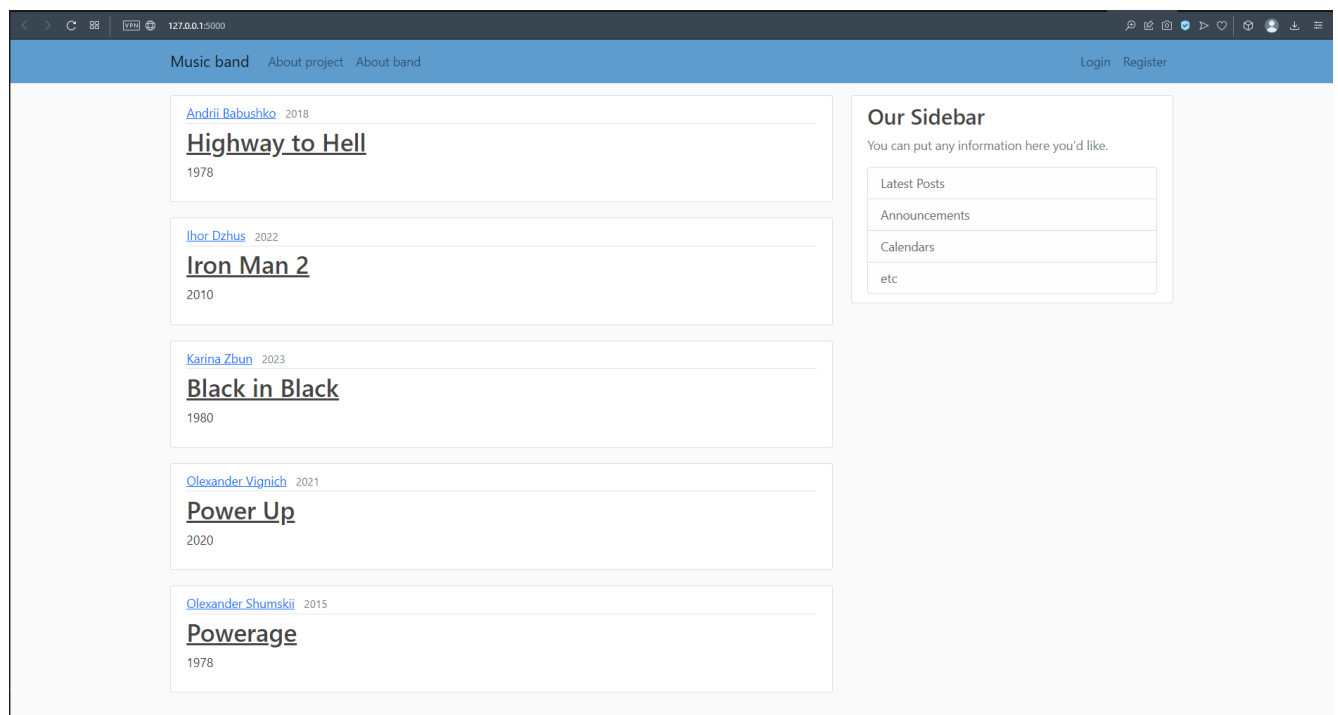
VPN 127.0.0.1:5000

Music band About project About band

Login Register

Andrii Babushko 2018
Highway to Hell
1978

Ihor Dzhus 2022
Iron Man 2
2010

Karina Zbun 2023
Black in Black
1980

Olexander Vignich 2021
Power Up
2020

Olexander Shumskii 2015
Powerage
1978

Our Sidebar
You can put any information here you'd like.

Latest Posts
Announcements
Calendars
etc